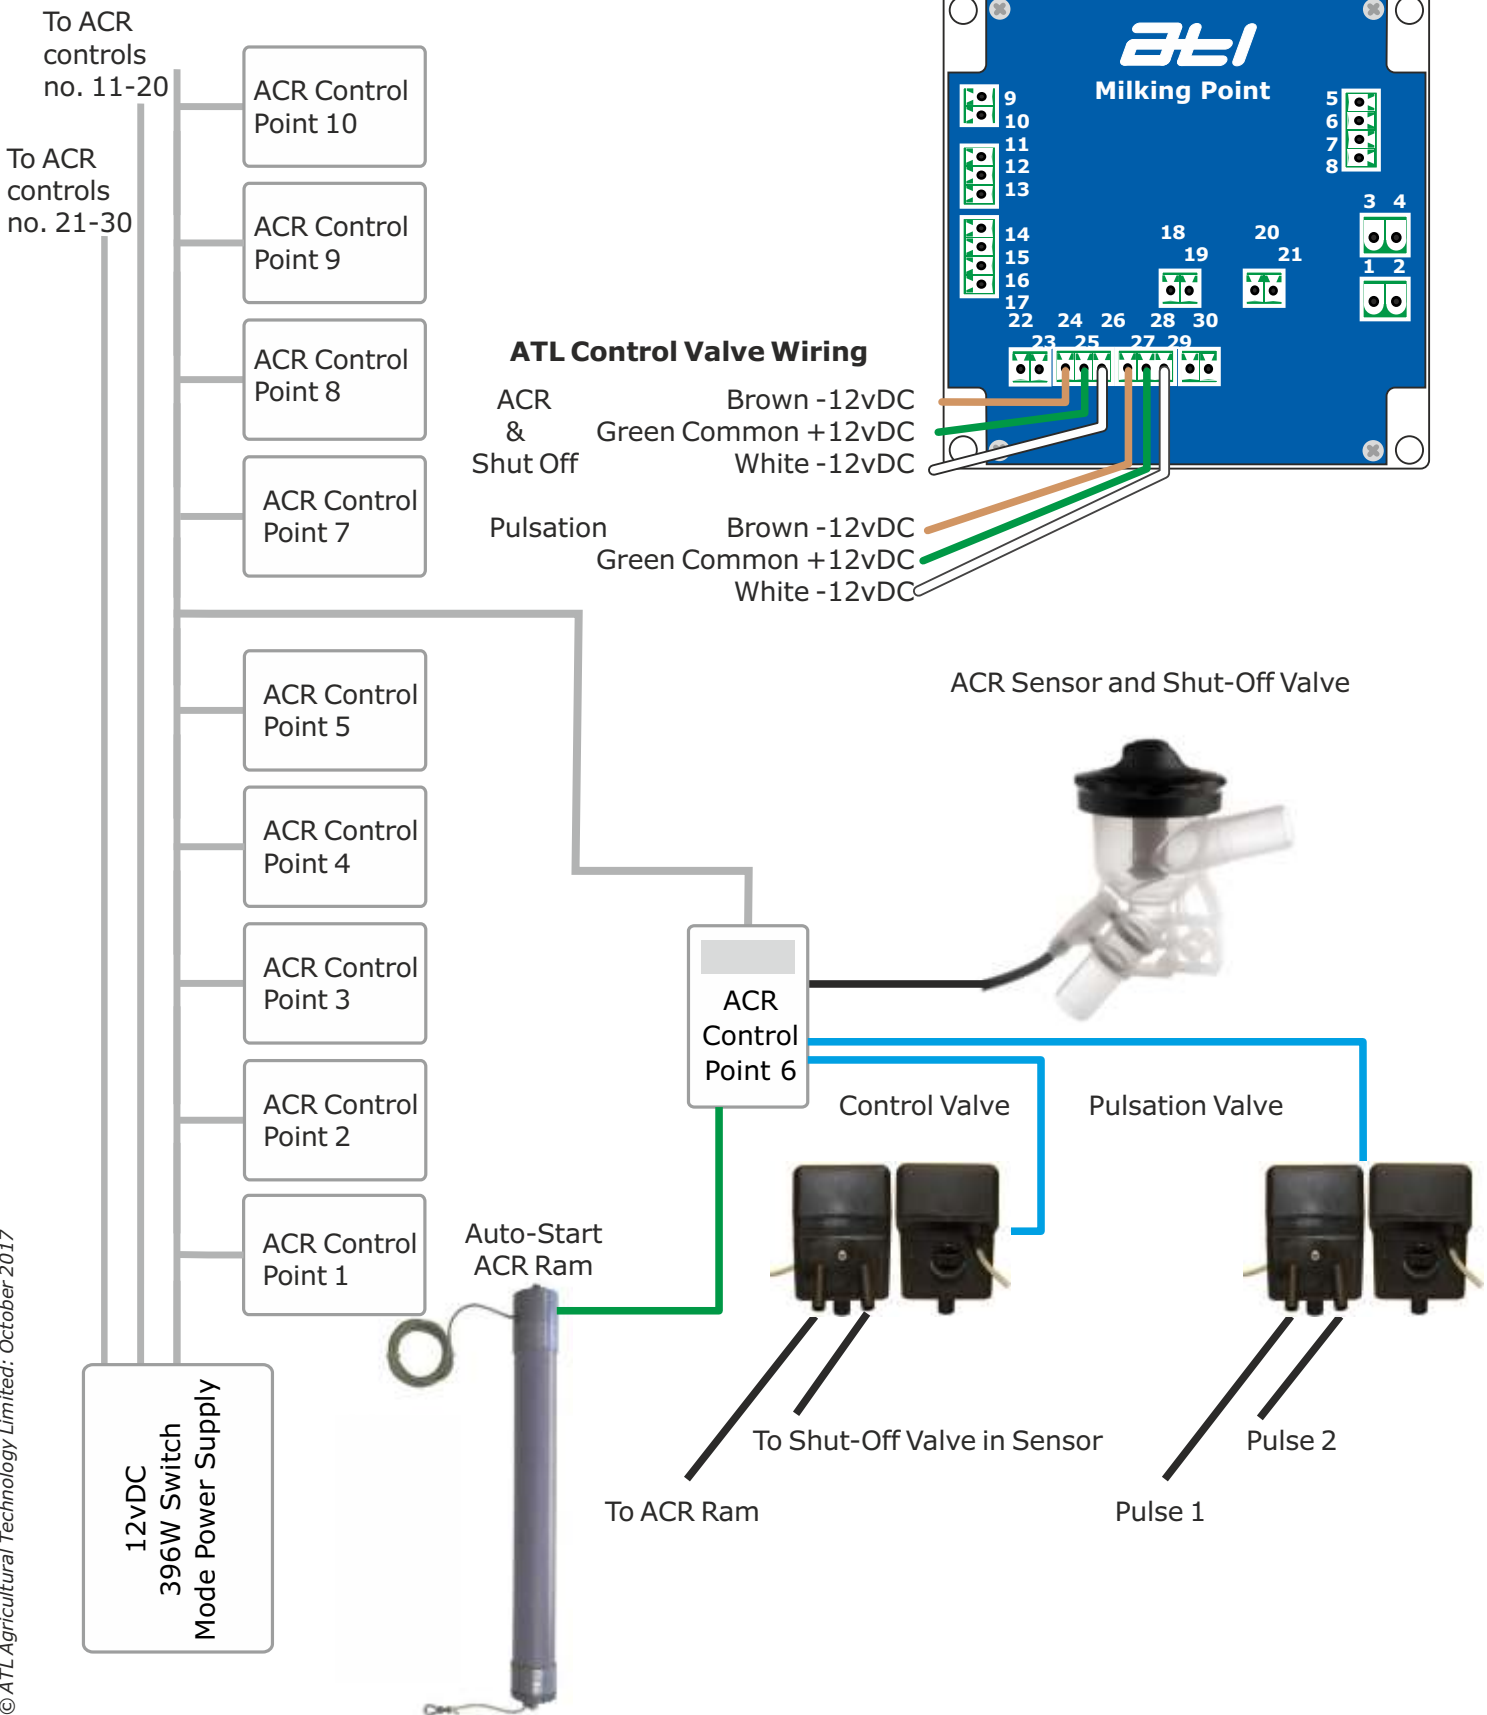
To ACR controls no. 11-20

To ACR controls no. 21-30

ACR Control Point 10

ACR Control Point 9

ACR Control Point 8

ACR Control Point 7

ACR Control Point 5

ACR Control Point 4

ACR Control Point 3

ACR Control Point 2

ACR Control Point 1

12vDC 396W Switch Mode Power Supply

atl
Milking Point

9 10 11 12 13 14 15 16 17 22 23 24 25 26 27 28 29 30 18 19 20 21 5 6 7 8 3 4 1 2

ATL Control Valve Wiring

ACR & Shut Off

Brown -12vDC
Green Common +12vDC
White -12vDC

Pulsation

Brown -12vDC
Green Common +12vDC
White -12vDC

ACR Sensor and Shut-Off Valve

ACR Control Point 6

Control Valve

Pulsation Valve

Auto-Start ACR Ram

To Shut-Off Valve in Sensor

To ACR Ram

Pulse 2

Pulse 1

© ATL Agricultural Technology Limited: October 2017